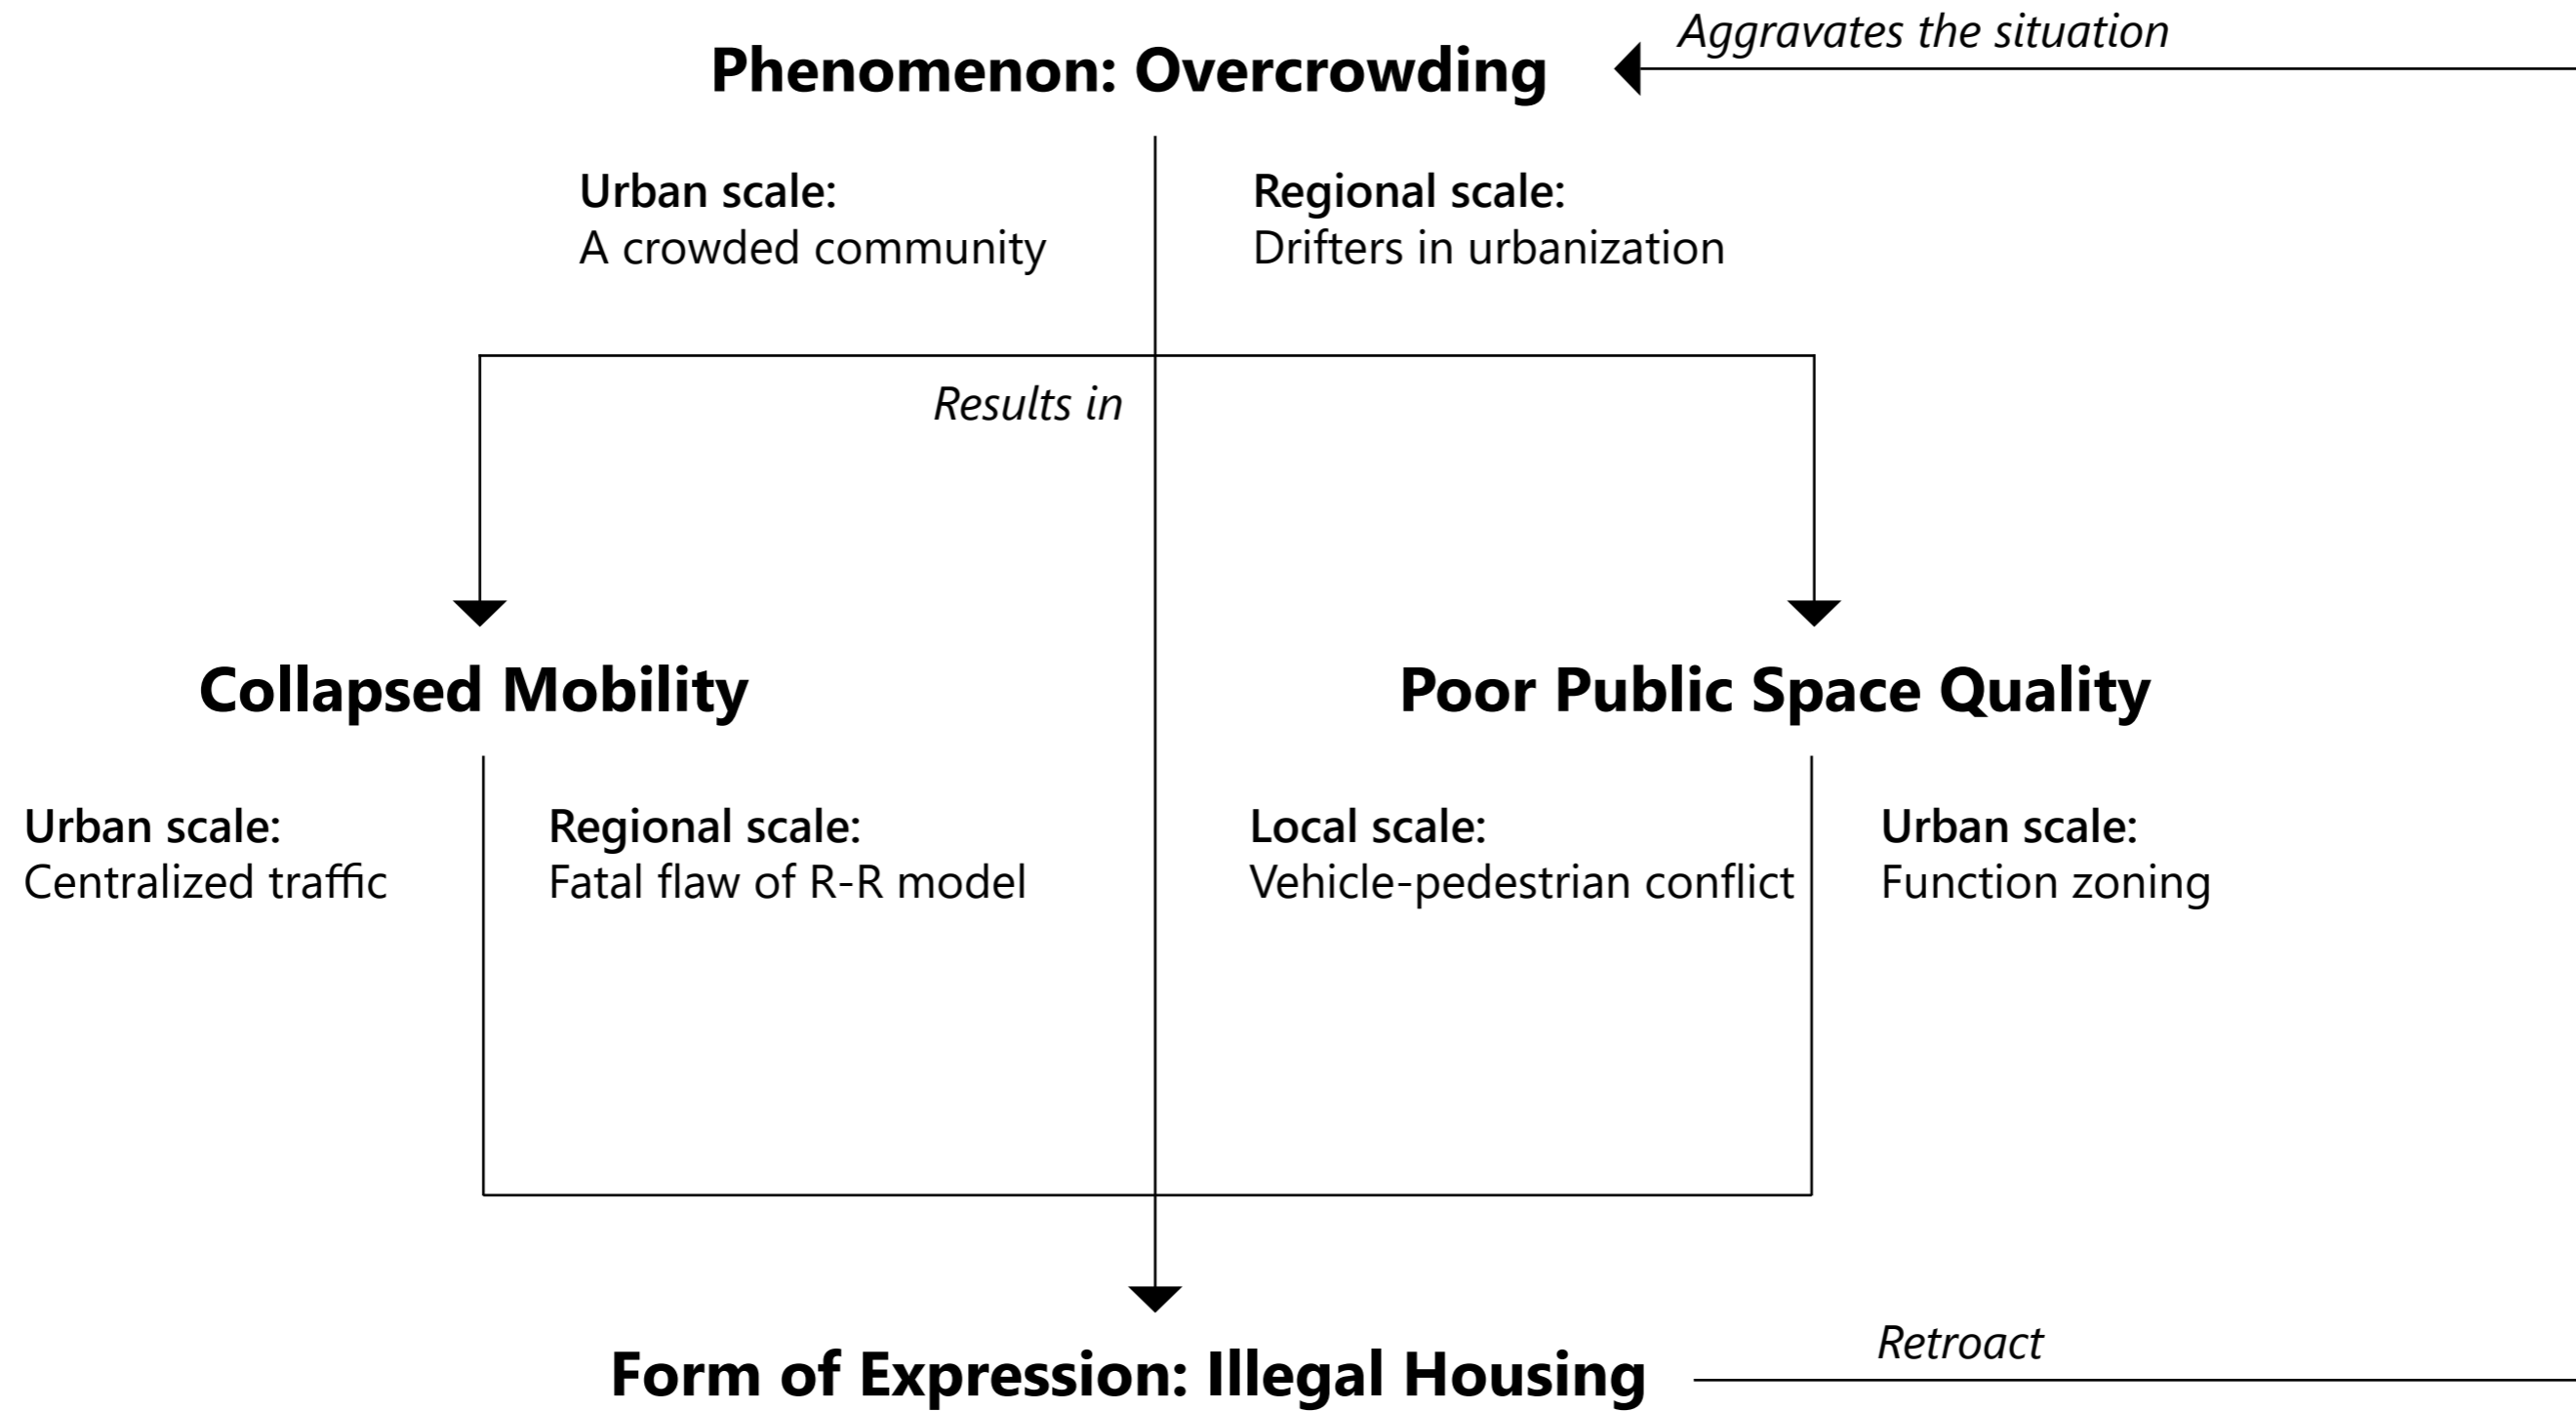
Aggravates the situation

**Phenomenon: Overcrowding**

**Urban scale:**
A crowded community

**Regional scale:**
Drifters in urbanization

Results in

**Collapsed Mobility**

**Poor Public Space Quality**

**Urban scale:**
Centralized traffic

**Regional scale:**
Fatal flaw of R-R model

**Local scale:**
Vehicle-pedestrian conflict

**Urban scale:**
Function zoning

**Form of Expression: Illegal Housing**

Retroact